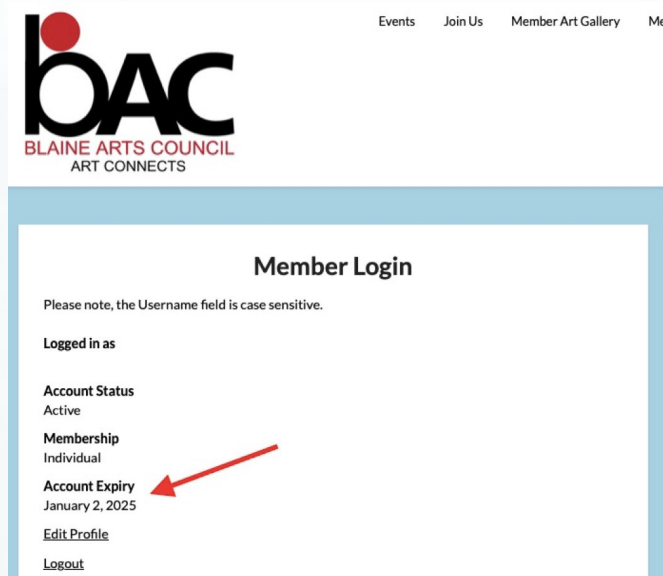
bAC
BLAINE ARTS COUNCIL
ART CONNECTS

Events Join Us Member Art Gallery Me

Member Login

Please note, the Username field is case sensitive.

Logged in as

Account Status
Active

Membership
Individual

Account Expiry
January 2, 2025

Edit Profile

Logout